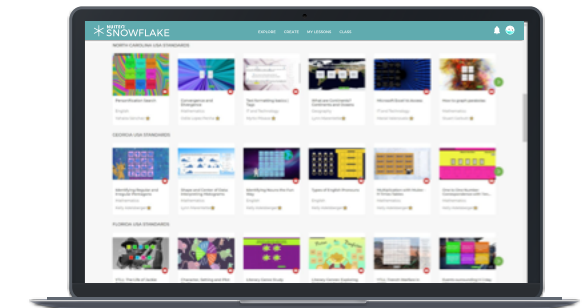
SNOWFLAKE

EXPLORE CREATE MY LESSONS CLASS

NORTH CAROLINA USA STANDARDS

Personification Search

Convergence and Divergence

Test the Gobbling Gators / Signs

What are Continents? Continents and Oceans

Microsoft Excel to Grades

How to graph parabolas

GEORGIA USA STANDARDS

Identifying Regular and Irregular Polygons

Shapes and Center of Data

Identifying Nouns

Types of English Pronouns

Multiplication with Number 9

How to Use Number

Mathematics

English

FLORIDA USA STANDARDS